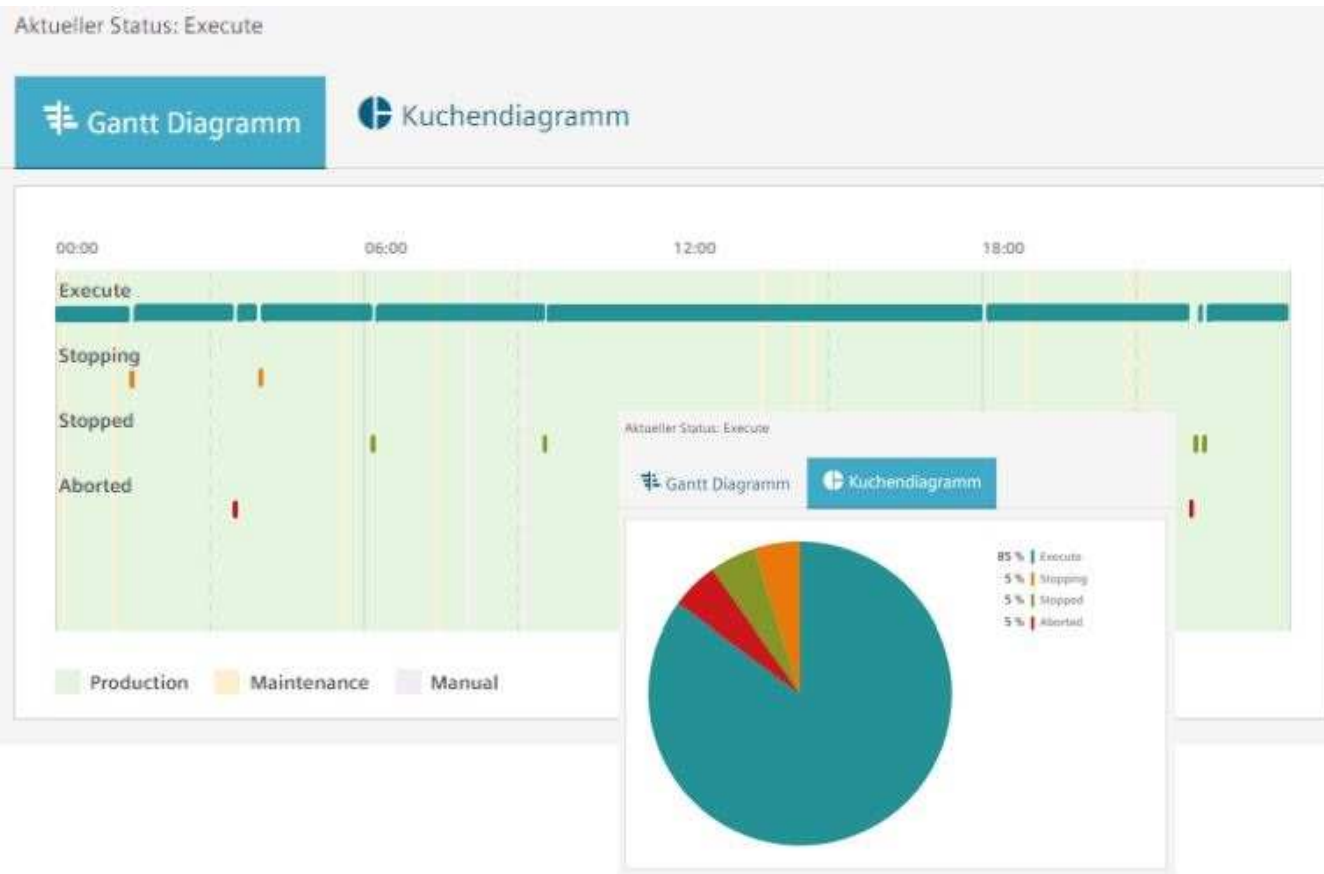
Aktueller Status: Execute

Gantt Diagramm

Kuchendiagramm

00:00

06:00

12:00

18:00

Execute

Stopping

Stopped

Aborted

Production

Maintenance

Manual

Aktueller Status: Execute

Gantt Diagramm

Kuchendiagramm

85 % Execute

5 % Stopping

5 % Stopped

5 % Aborted